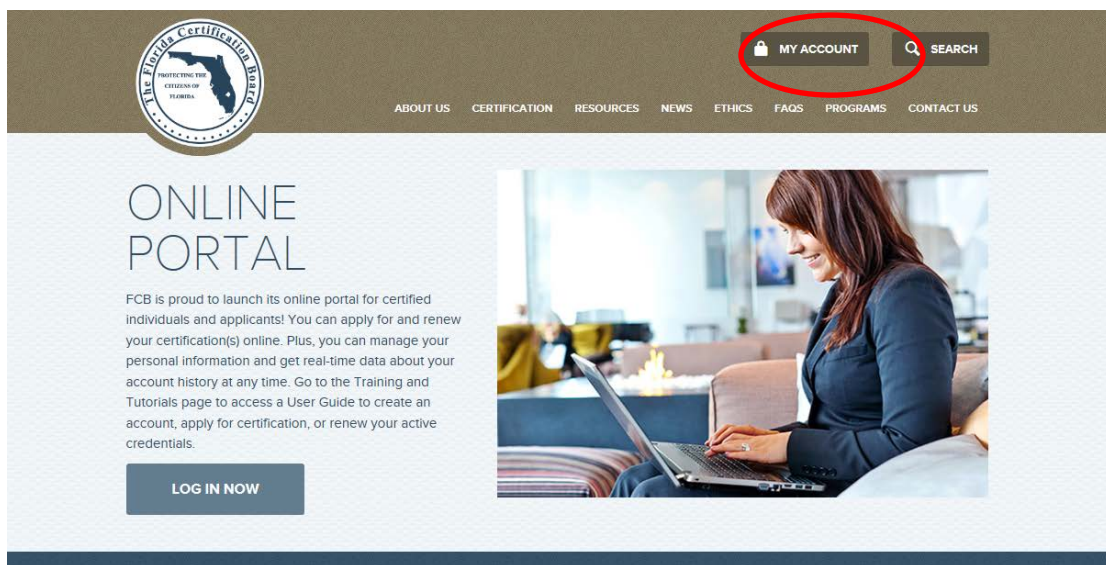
The Florida Certification Board
PROTECTING THE CITIZENS OF FLORIDA

MY ACCOUNT
SEARCH

ABOUT US
CERTIFICATION
RESOURCES
NEWS
ETHICS
FAQS
PROGRAMS
CONTACT US

ONLINE PORTAL

FCB is proud to launch its online portal for certified individuals and applicants! You can apply for and renew your certification(s) online. Plus, you can manage your personal information and get real-time data about your account history at any time. Go to the Training and Tutorials page to access a User Guide to create an account, apply for certification, or renew your active credentials.

LOG IN NOW